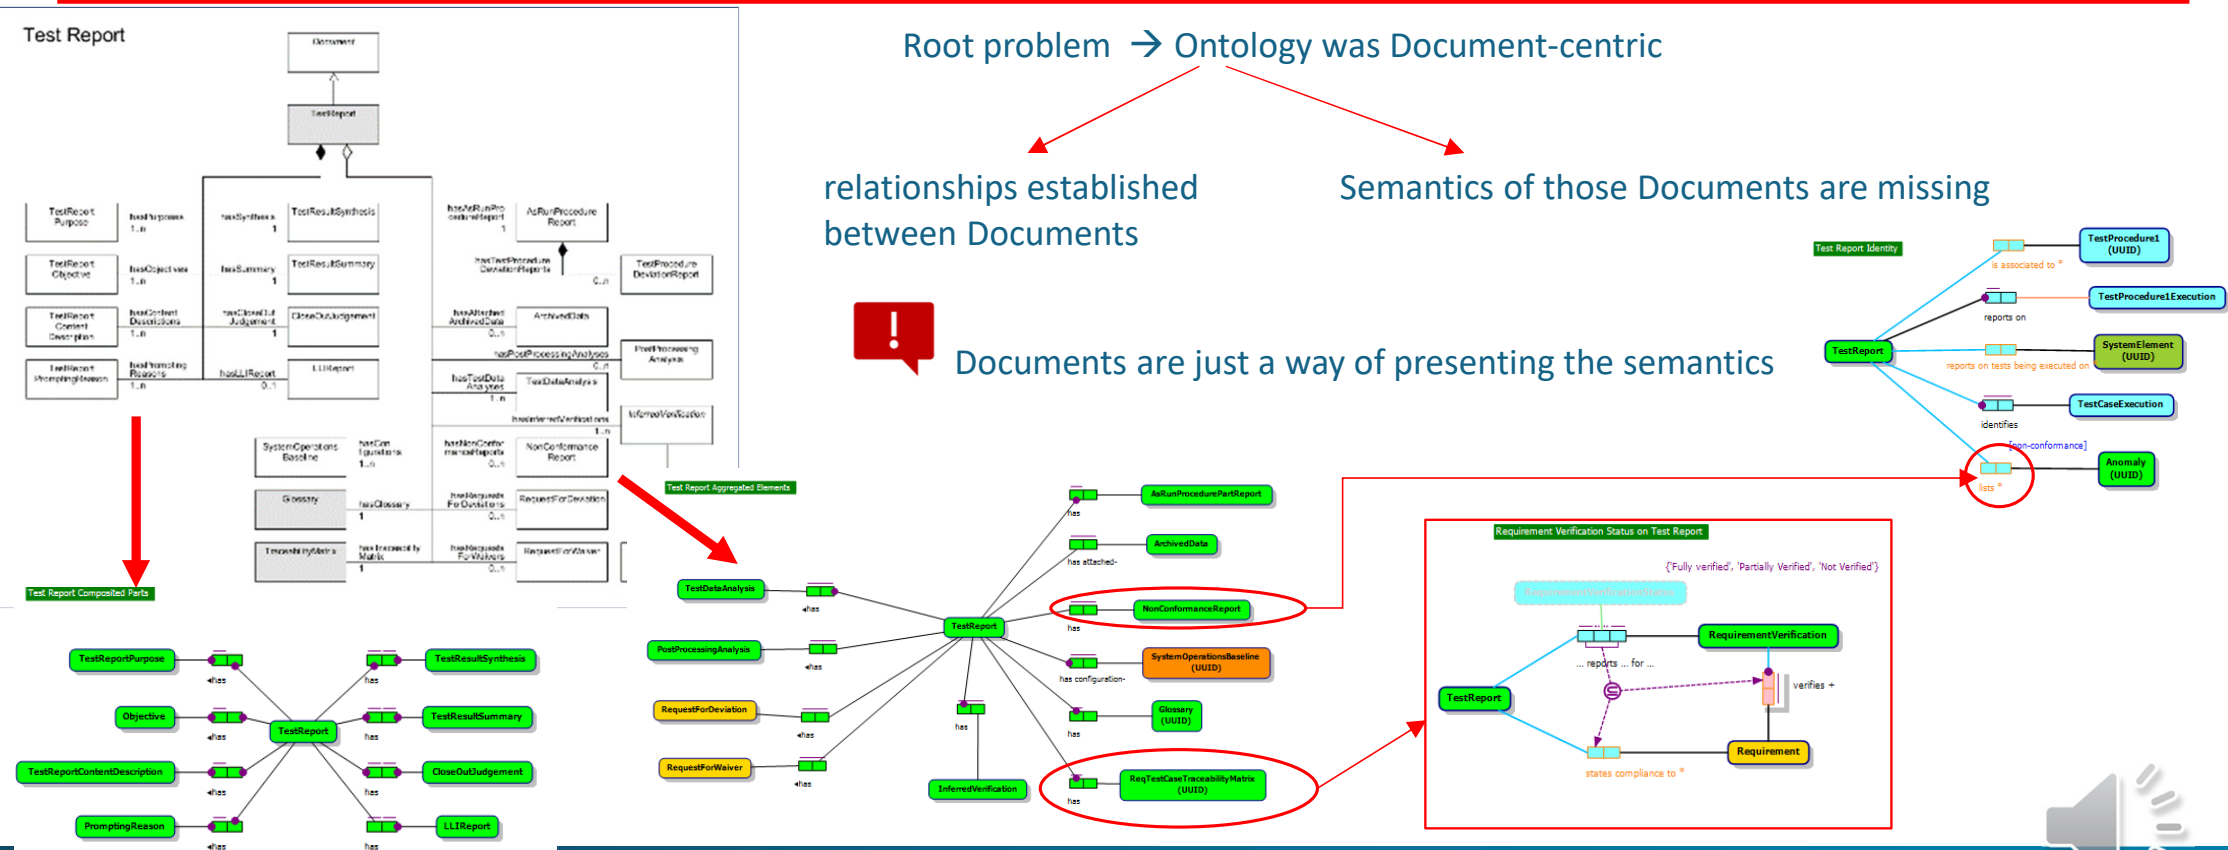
Test Report

Document

TestReport

TestReport Purpose | hasPurposes 1..n | hasSynthesis 1 | TestResultSynthesis | hasAsRunProcedureReport 1 | AsRunProcedure Report

TestReport Objective | hasObjectives 1..n | hasSummary 1 | TestResultSummary | hasTestProcedureDeviationReports 0..n | TestProcedure DeviationReport

TestReport Content Description | hasContent Descriptions 1..n | hasCloseOut Judgement 1 | CloseOutJudgement | hasAttached ArchivedData 0..n | ArchivedData

TestReport PromptingReason | hasPrompting Reasons 1..n | hasLLIReport 0..1 | LLIReport | hasPostProcessingAnalyses 0..n | PostProcessing Analysis

hasTestData Analyses 1..n | TestDataAnalysis

hasInferredVerifications 1..n | InferredVerification

SystemOperations Baseline | hasConfiguration 1..n | hasNonConformanceReports 0..n | NonConformance Report

Glossary | hasGlossary 1 | hasRequestsForDeviations 0..n | RequestForDeviation

TraceabilityMatrix | hasTraceability Matrix 1 | hasRequests ForWaivers 0..n | RequestForWaiver

Root problem → Ontology was Document-centric

relationships established between Documents

Semantics of those Documents are missing

Documents are just a way of presenting the semantics

Test Report Identity

TestProcedure1 (UUID)

is associated to *

reports on

TestProcedure1Execution

TestReport

reports on tests being executed on

SystemElement (UUID)

identifies

TestCaseExecution

[non-conformance]

lists *

Anomaly (UUID)

Test Report Composited Parts

TestReportPurpose
Objective
TestReportContentDescription
PromptingReason
has
TestReport
TestResultSynthesis
TestResultSummary
CloseOutJudgement
LLIReport

Test Report Aggregated Elements

TestDataAnalysis
PostProcessingAnalysis
RequestForDeviation
RequestForWaiver
has
TestReport
InferredVerification
AsRunProcedurePartReport
ArchivedData
has attached
NonConformanceReport
SystemOperationsBaseline (UUID)
has configuration
Glossary (UUID)
ReqTestCaseTraceabilityMatrix (UUID)

Requirement Verification Status on Test Report

{'Fully verified', 'Partially Verified', 'Not Verified'}

RequirementVerificationStatus

RequirementVerification

... reports ... for ...

TestReport

verifies *

states compliance to *

Requirement